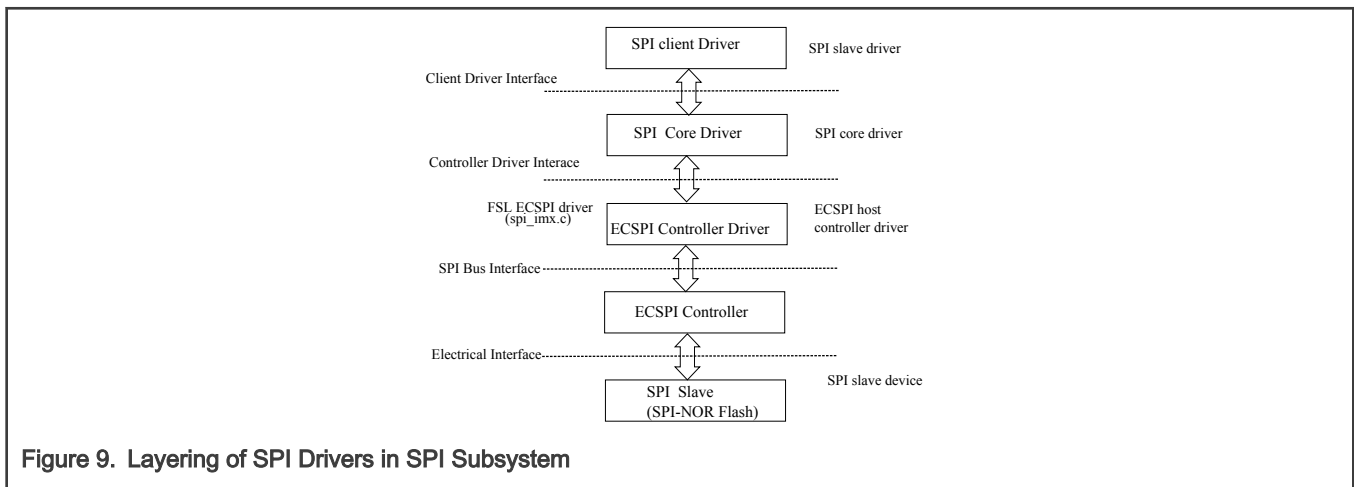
SPI client Driver
SPI slave driver
Client Driver Interface
SPI Core Driver
SPI core driver
Controller Driver Interace
FSL ECSPI driver (spi_imx.c)
ECSPI Controller Driver
ECSPI host controller driver
SPI Bus Interface
ECSPI Controller
Electrical Interface
SPI Slave (SPI-NOR Flash)
SPI slave device

Figure 9. Layering of SPI Drivers in SPI Subsystem